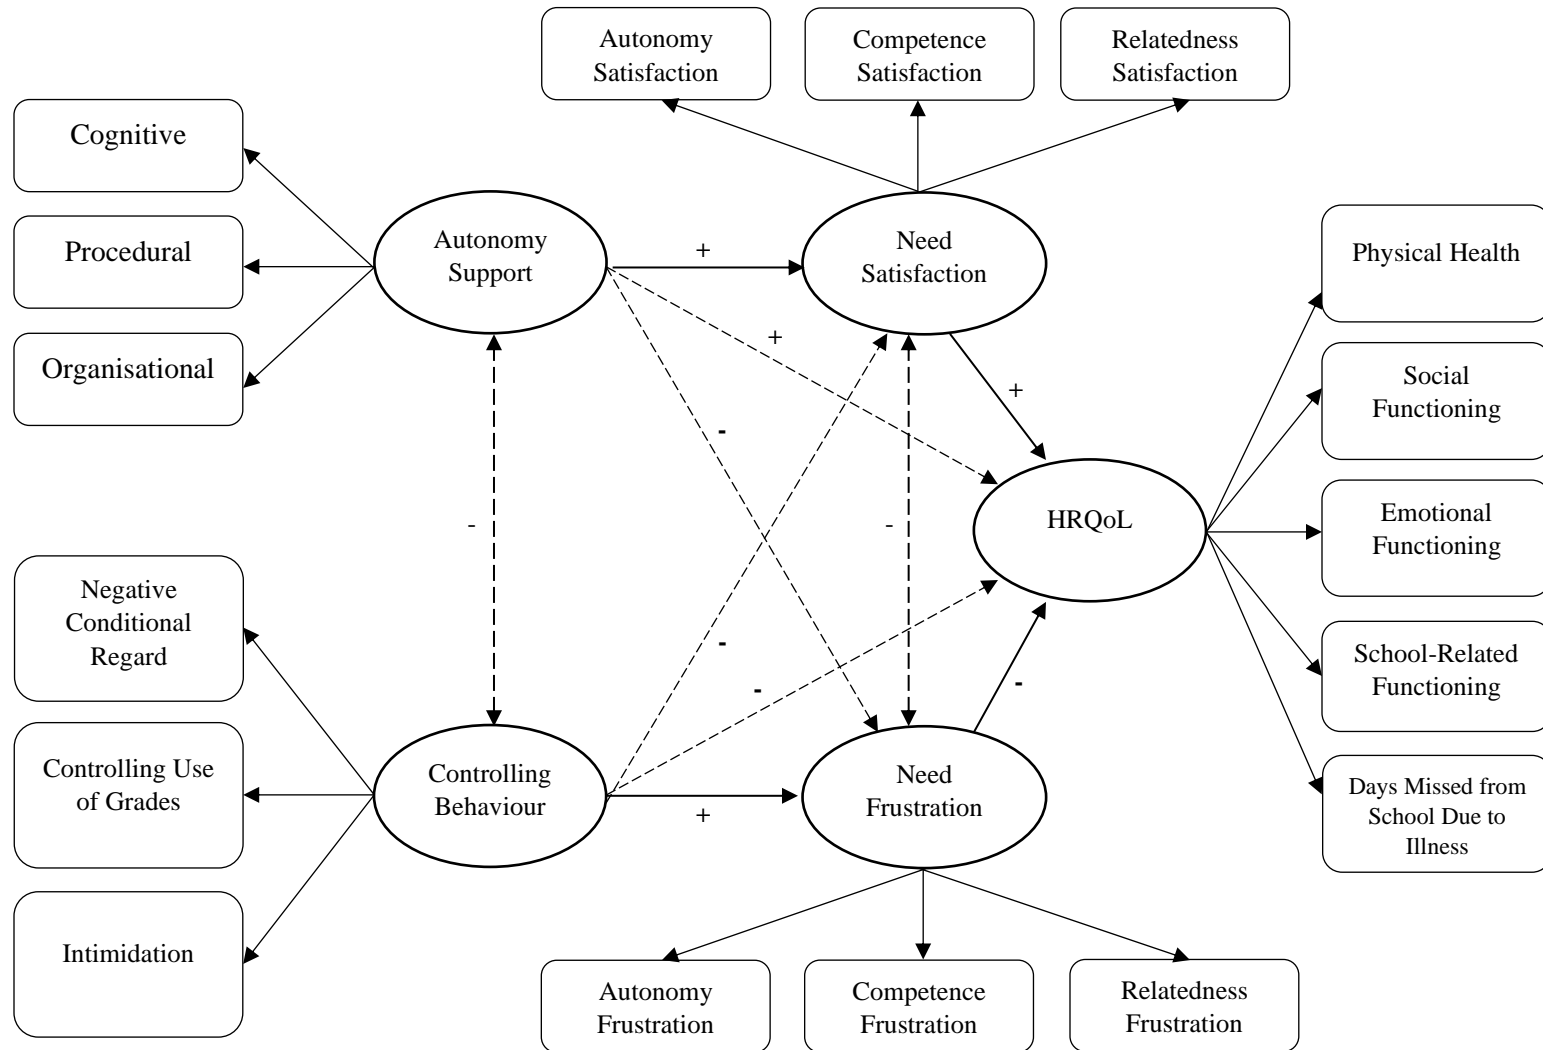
Autonomy Satisfaction

Competence Satisfaction

Relatedness Satisfaction

Cognitive

Procedural

Organisational

Autonomy Support

+

Need Satisfaction

+

+

-

-

-

Physical Health

Social Functioning

Emotional Functioning

HRQoL

School-Related Functioning

Days Missed from School Due to Illness

Negative Conditional Regard

Controlling Use of Grades

Intimidation

-

-

-

Controlling Behaviour

+

Need Frustration

Autonomy Frustration

Competence Frustration

Relatedness Frustration